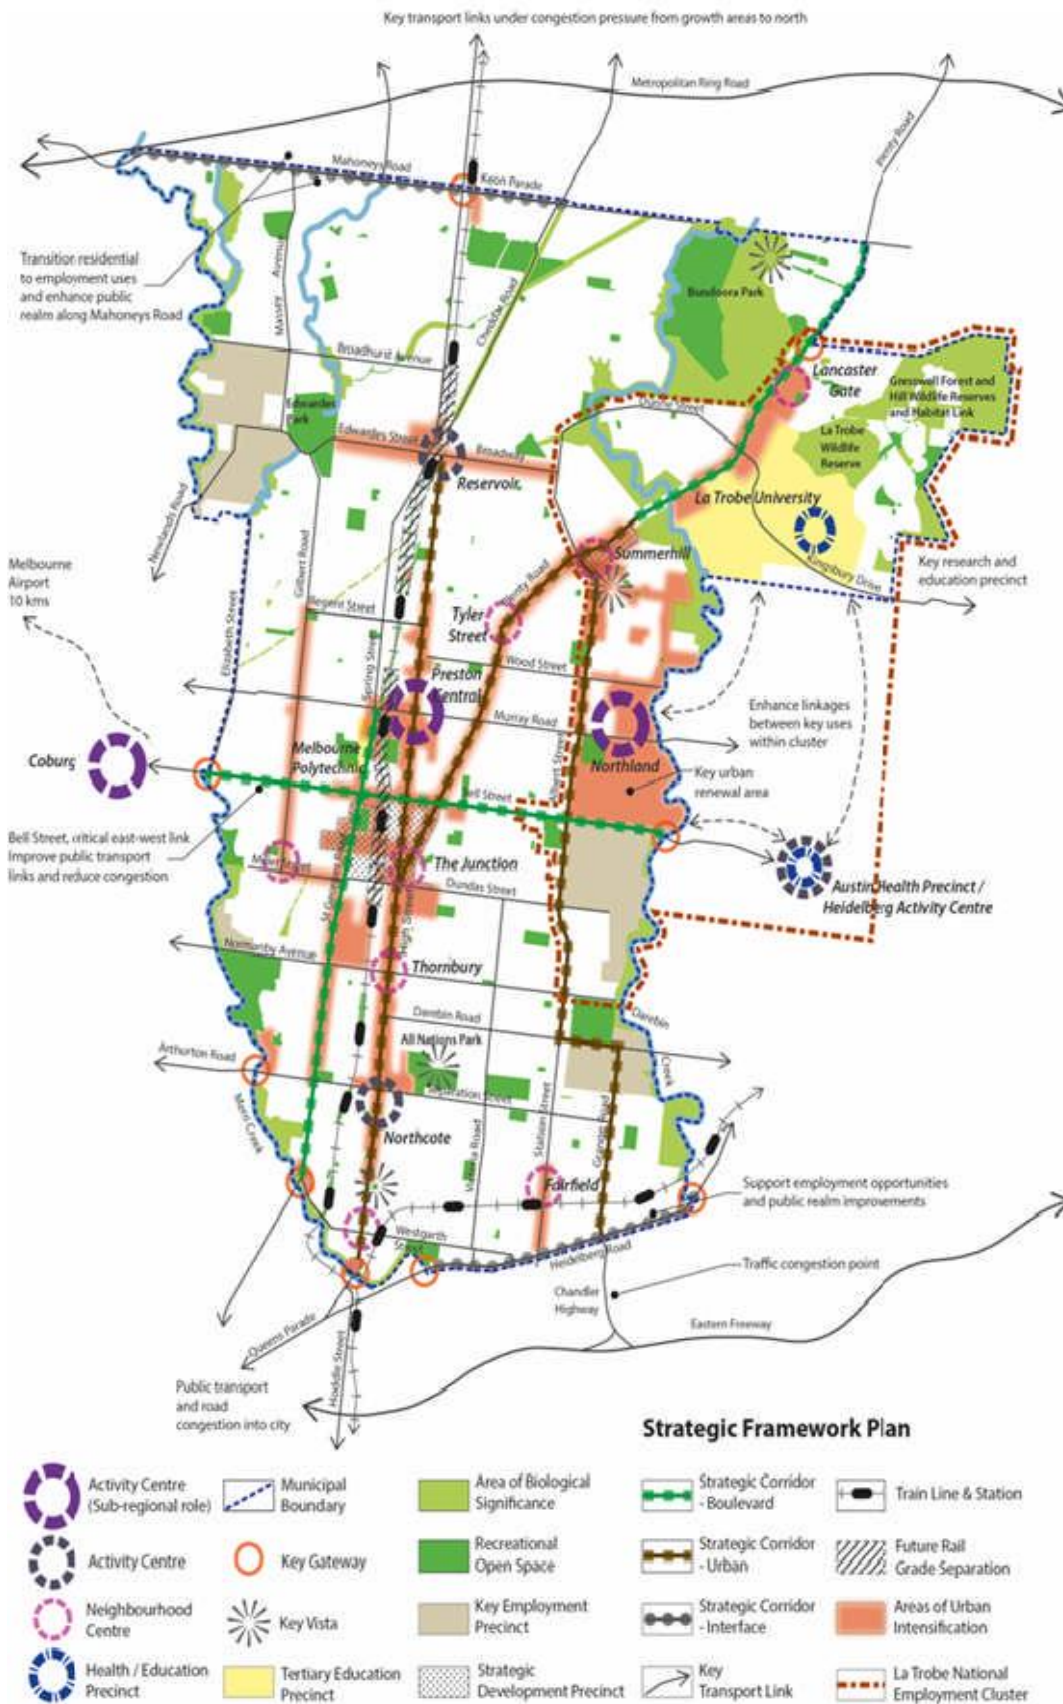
Key transport links under congestion pressure from growth areas to north

Metropolitan Ring Road

Mahoneys Road

Keon Parade

Plenty Road

Transition residential to employment uses and enhance public realm along Mahoneys Road

Massey Avenue

Chedder Road

Bundoora Park

Broadhurst Avenue

Lancaster Gate

Gresswell Forest and Hill Wildlife Reserves and Habitat Link

Edwardes Park

Edwardes Street

Broadway

Dunne Street

La Trobe Wildlife Reserve

Reservoir

La Trobe University

Newlands Road

Gilbert Road

Summerhill

Kingsbury Drive

Key research and education precinct

Melbourne Airport 10 kms

Elizabeth Street

Regent Street

Tyler Street

Plenty Road

Wood Street

Preston Central

Spring Street

Enhance linkages between key uses within cluster

Murray Road

Melbourne Polytechnic

Albert Street

Coburg

Northland

Key urban renewal area

Bell Street

Bell Street, critical east-west link Improve public transport links and reduce congestion

Miller Street

The Junction

Dundas Street

Austin Health Precinct / Heidelberg Activity Centre

St Georges Road

High Street

Normanby Avenue

Thornbury

Darebin Road

Darebin Creek

All Nations Park

Arthurton Road

Separation Street

Merri Creek

Northcote

Victoria Road

Station Street

Gregory Road

Fairfield

Support employment opportunities and public realm improvements

Westgarth Street

Heidelberg Road

Traffic congestion point

Chandler Highway

Eastern Freeway

Queens Parade

Hoddle Street

Public transport and road congestion into city

Strategic Framework Plan

Activity Centre (Sub-regional role)

Municipal Boundary

Area of Biological Significance

Strategic Corridor - Boulevard

Train Line & Station

Activity Centre

Key Gateway

Recreational Open Space

Strategic Corridor - Urban

Future Rail Grade Separation

Neighbourhood Centre

Key Vista

Key Employment Precinct

Strategic Corridor - Interface

Areas of Urban Intensification

Health / Education Precinct

Tertiary Education Precinct

Strategic Development Precinct

Key Transport Link

La Trobe National Employment Cluster